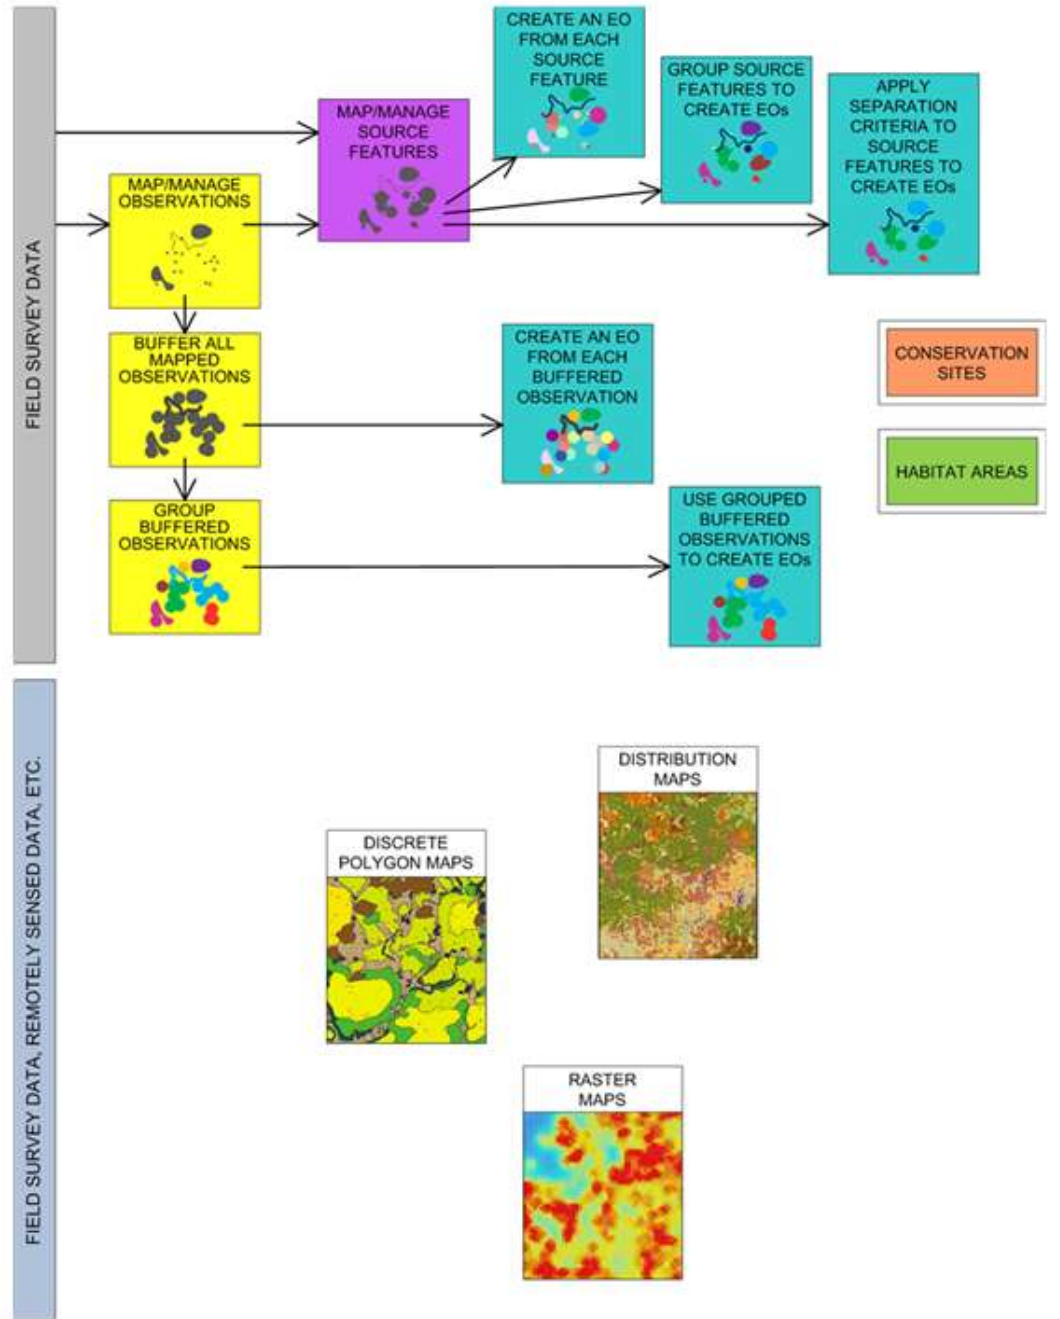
FIELD SURVEY DATA

MAP/MANAGE OBSERVATIONS

MAP/MANAGE SOURCE FEATURES

CREATE AN EO FROM EACH SOURCE FEATURE

GROUP SOURCE FEATURES TO CREATE EOs

APPLY SEPARATION CRITERIA TO SOURCE FEATURES TO CREATE EOs

BUFFER ALL MAPPED OBSERVATIONS

CREATE AN EO FROM EACH BUFFERED OBSERVATION

CONSERVATION SITES

HABITAT AREAS

GROUP BUFFERED OBSERVATIONS

USE GROUPED BUFFERED OBSERVATIONS TO CREATE EOs

FIELD SURVEY DATA, REMOTELY SENSED DATA, ETC.

DISTRIBUTION MAPS

DISCRETE POLYGON MAPS

RASTER MAPS